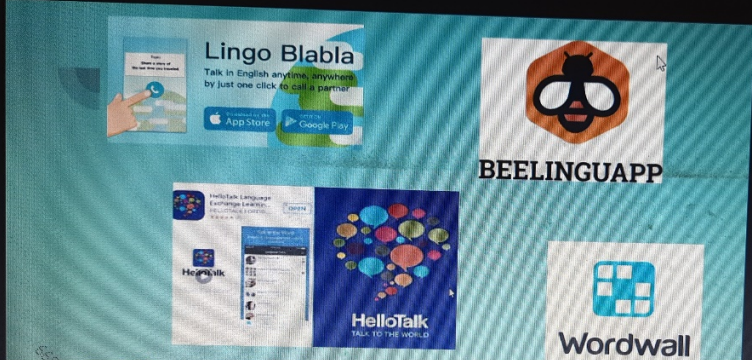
Lingo Blabla

Talk in English anytime, anywhere by just one click to call a partner

App Store

Google Play

BEELINGUAPP

HelloTalk Language Exchange Learn

HelloTalk

HelloTalk

TALK TO THE WORLD

Wordwall